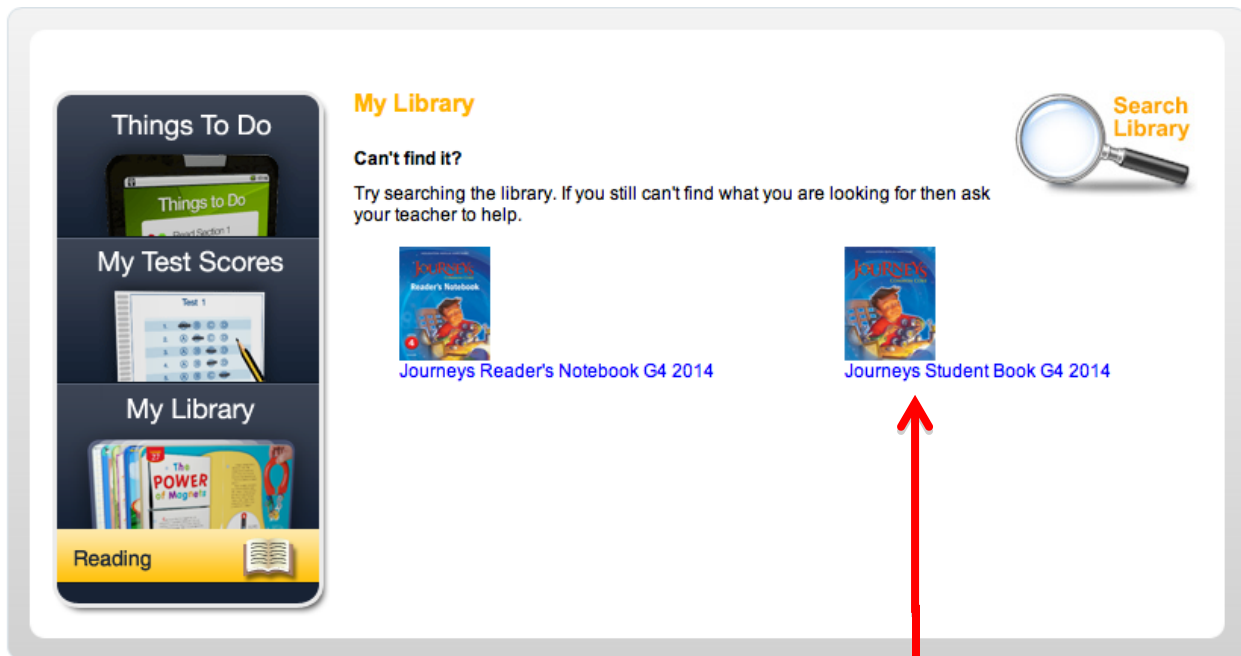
Things To Do

Things to Do

Read Section 1

My Test Scores

Test 1

My Library

The POWER of Magnets

Reading

My Library

Can't find it?

Try searching the library. If you still can't find what you are looking for then ask your teacher to help.

Search Library

JOURNEYS

Reader's Notebook

4

Journeys Reader's Notebook G4 2014

JOURNEYS

Journeys Student Book G4 2014